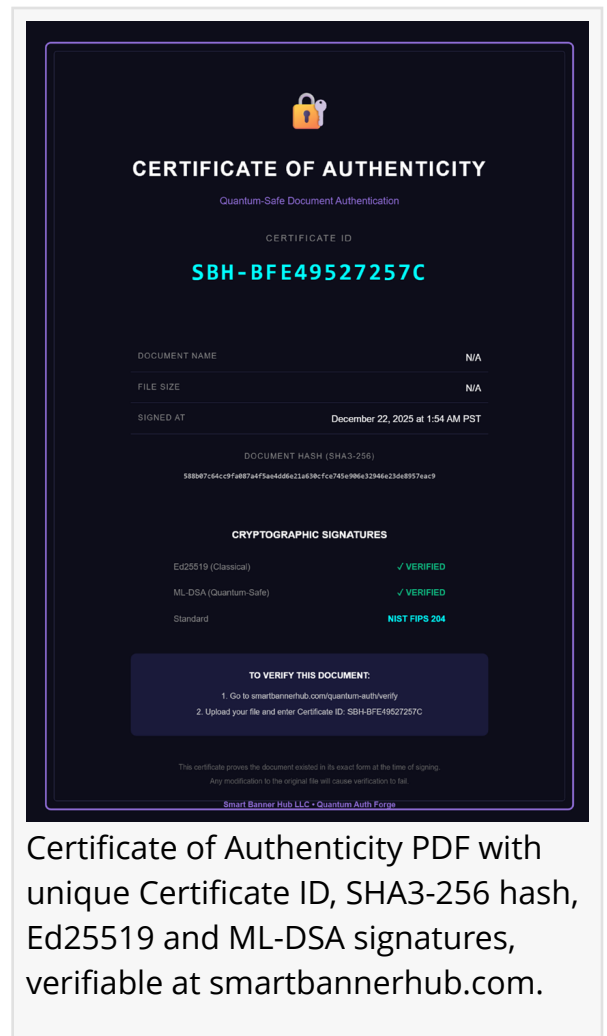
CERTIFICATE OF AUTHENTICITY

Quantum-Safe Document Authentication

CERTIFICATE ID

SBH-BFE49527257C

| | |
|---|---|
| DOCUMENT NAME | N/A |
| FILE SIZE | N/A |
| SIGNED AT | December 22, 2025 at 1:54 AM PST |

DOCUMENT HASH (SHA3-256)

588b07c64cc9fa087a4f5ae4dd6e21a630cfce745e906e32946e23de8957eac9

CRYPTOGRAPHIC SIGNATURES

| | |
|---|---|
| Ed25519 (Classical) | ✓ VERIFIED |
| ML-DSA (Quantum-Safe) | ✓ VERIFIED |
| Standard | NIST FIPS 204 |

TO VERIFY THIS DOCUMENT:

1. Go to smartbannerhub.com/quantum-auth/verify
2. Upload your file and enter Certificate ID: SBH-BFE49527257C

This certificate proves the document existed in its exact form at the time of signing. Any modification to the original file will cause verification to fail.

Smart Banner Hub LLC • Quantum Auth Forge

Certificate of Authenticity PDF with unique Certificate ID, SHA3-256 hash, Ed25519 and ML-DSA signatures, verifiable at smartbannerhub.com.